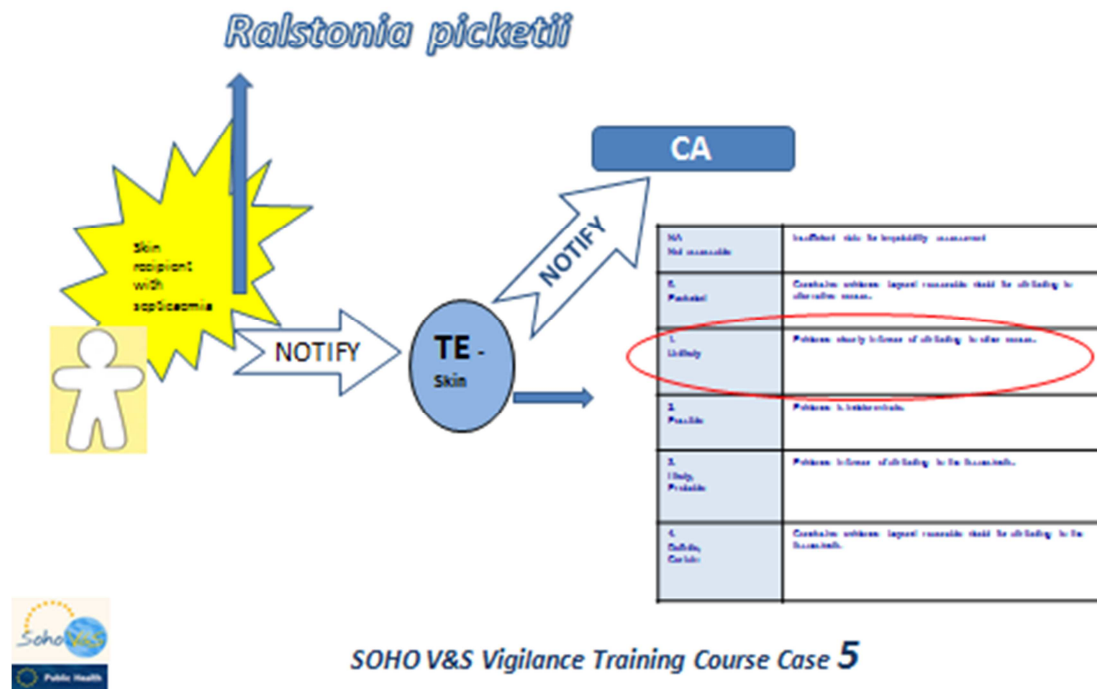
Ralstonia picketii

CA

Skin recipient with septicaemia

NOTIFY

TE - Skin

NOTIFY

| NA Not assessable | Insufficient data for imputability assessment |
|---|---|
| 0. Excluded | Conclusive evidence beyond reasonable doubt for attributing to alternative causes. |
| 1. Unlikely | Evidence clearly in favour of attributing to other causes. |
| 2. Possible | Evidence is indeterminate. |
| 3. Likely, Probable | Evidence in favour of attributing to the tissues/cells. |
| 4. Definite, Certain | Conclusive evidence beyond reasonable doubt for attributing to the tissues/cells. |

SohoV&S

Public Health

SOHO V&S Vigilance Training Course Case 5